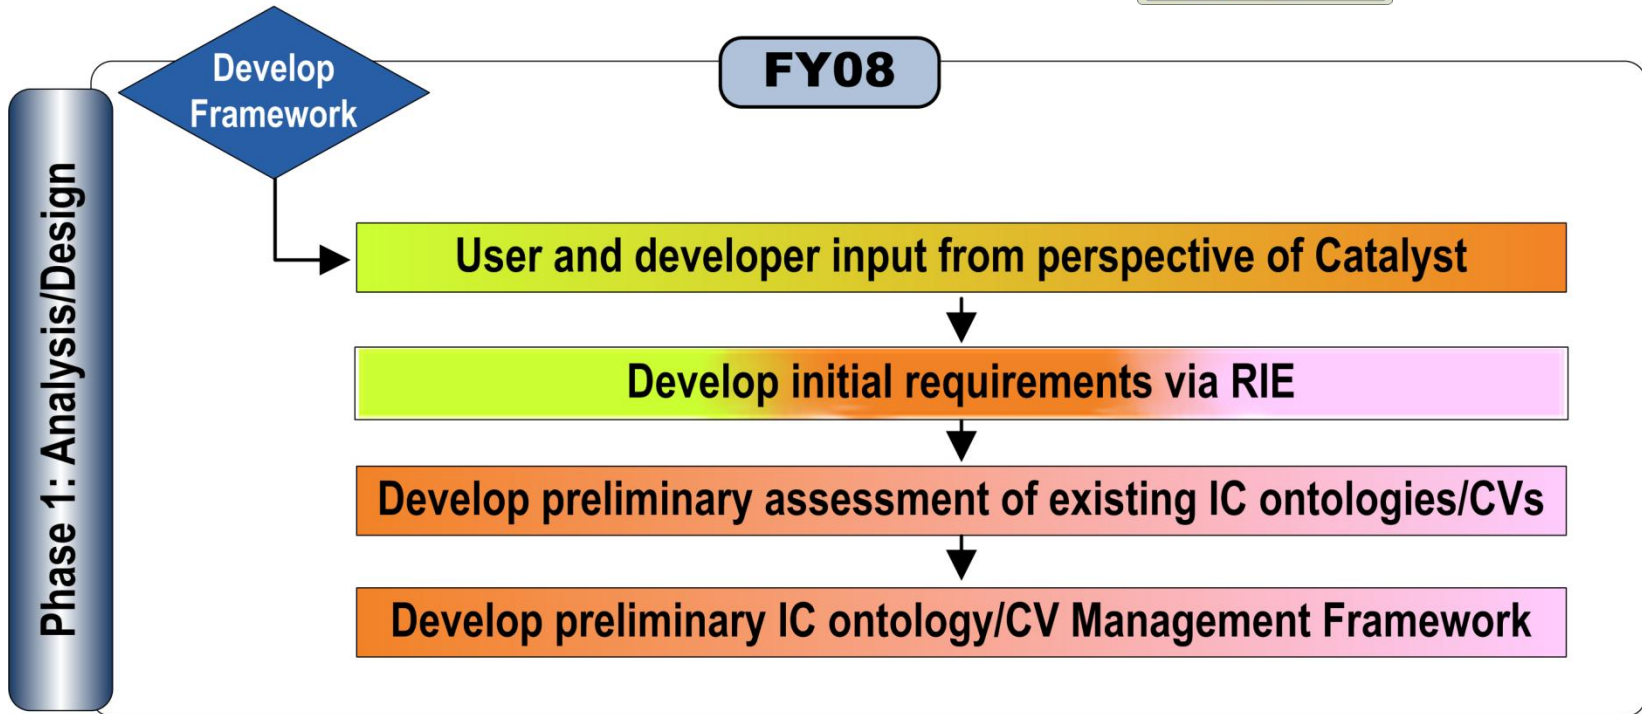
Phase 1: Analysis/Design

Develop Framework

FY08

User and developer input from perspective of Catalyst

Develop initial requirements via RIE

Develop preliminary assessment of existing IC ontologies/CVs

Develop preliminary IC ontology/CV Management Framework